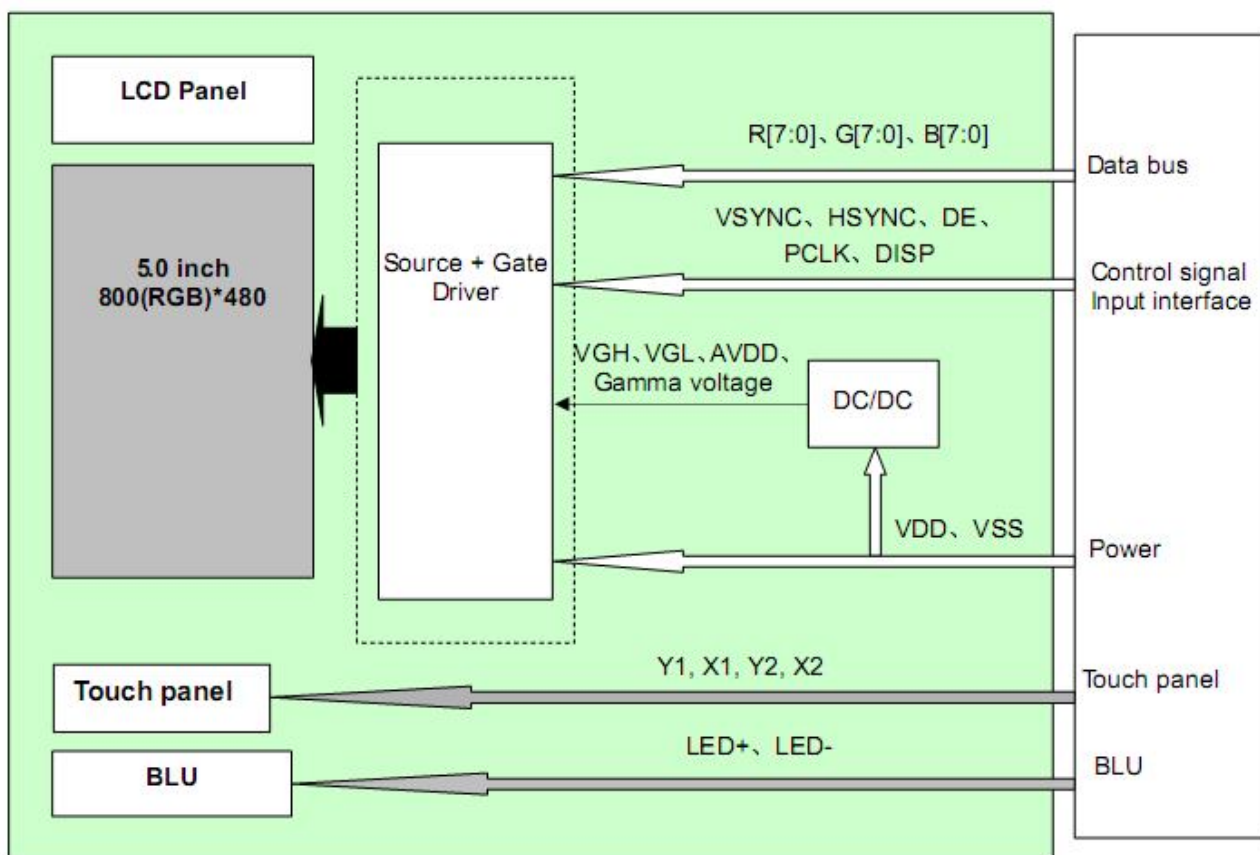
LCD Panel

5.0 inch
800(RGB)*480

Source + Gate Driver

R[7:0]、G[7:0]、B[7:0]

Data bus

VSYNC、HSYNC、DE、
PCLK、DISP

Control signal
Input interface

VGH、VGL、AVDD、
Gamma voltage

DC/DC

VDD、VSS

Power

Touch panel

Y1, X1, Y2, X2

Touch panel

BLU

LED+、LED-

BLU